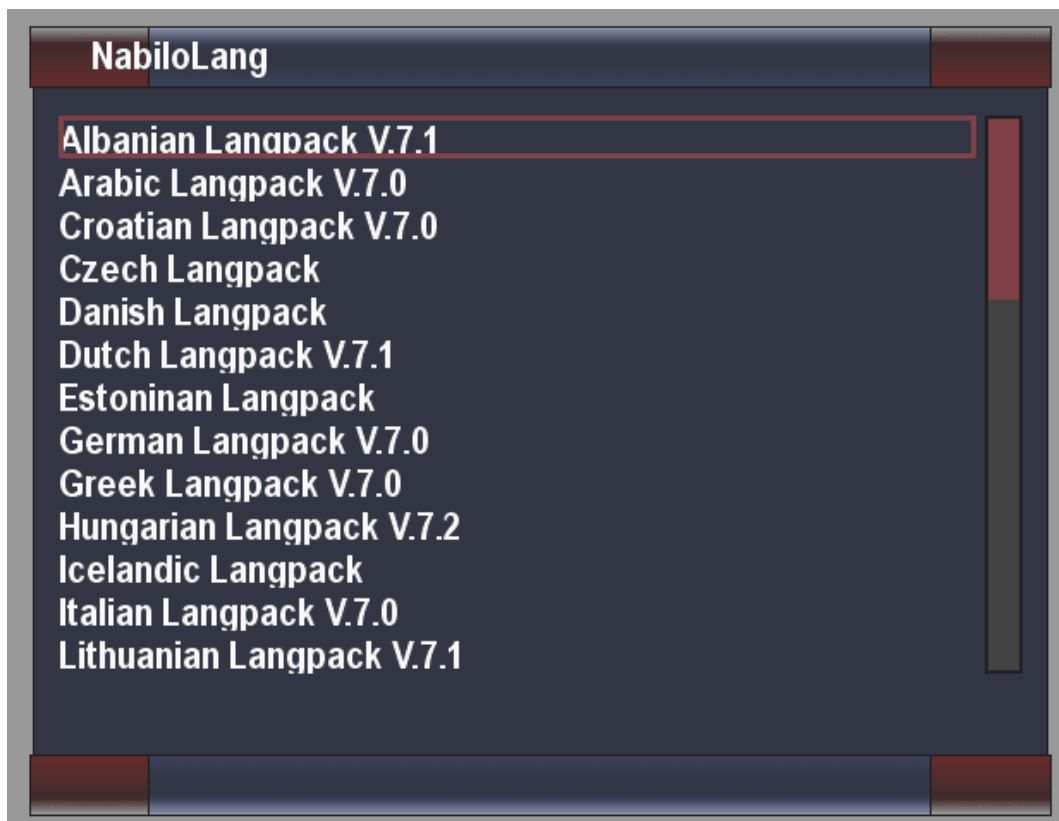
NabiloLang

Albanian Langpack V.7.1
Arabic Langpack V.7.0
Croatian Langpack V.7.0
Czech Langpack
Danish Langpack
Dutch Langpack V.7.1
Estoninan Langpack
German Langpack V.7.0
Greek Langpack V.7.0
Hungarian Langpack V.7.2
Icelandic Langpack
Italian Langpack V.7.0
Lithuanian Langpack V.7.1